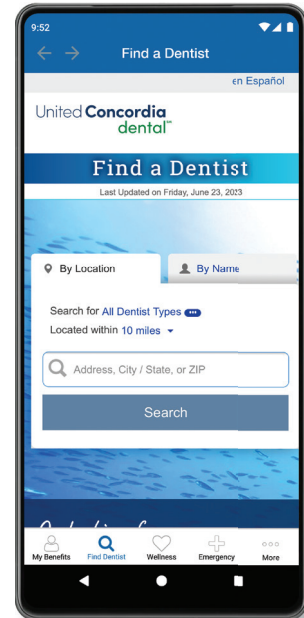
9:52

Find a Dentist

en Español

United Concordia dental

Find a Dentist

Last Updated on Friday, June 23, 2023

By Location

By Name

Search for All Dentist Types

Located within 10 miles

Address, City / State, or ZIP

Search

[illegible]

My Benefits

Find Dentist

Wellness

Emergency

More